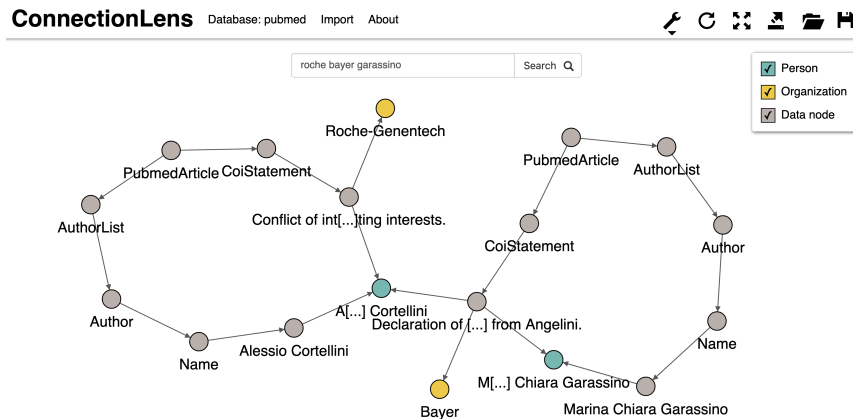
ConnectionLens Database: pubmed Import About

roche bayer garassino Search

Person
Organization
Data node

Roche-Genentech
PubmedArticle
CoiStatement
AuthorList
Conflict of int[...]ting interests.
Author
A[...] Cortellini
Name
Alessio Cortellini
PubmedArticle
AuthorList
CoiStatement
Author
Declaration of [...] from Angelini.
Name
M[...] Chiara Garassino
Bayer
Marina Chiara Garassino